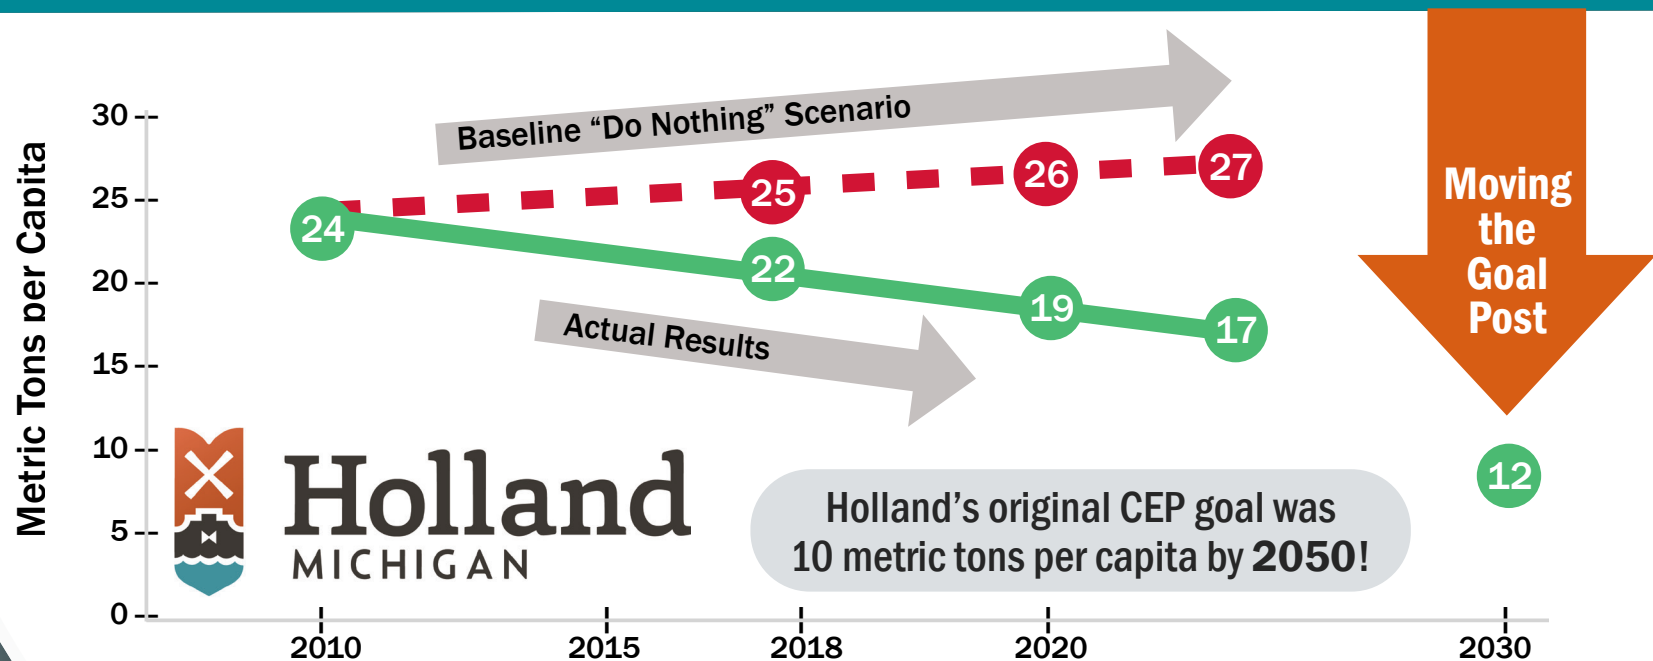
Metric Tons per Capita

30
25
20
15
10
5
0

Baseline "Do Nothing" Scenario

25
26
27

24
22
19
17

Actual Results

Moving the Goal Post

12

Holland
MICHIGAN

Holland's original CEP goal was 10 metric tons per capita by 2050!

2010
2015
2018
2020
2030